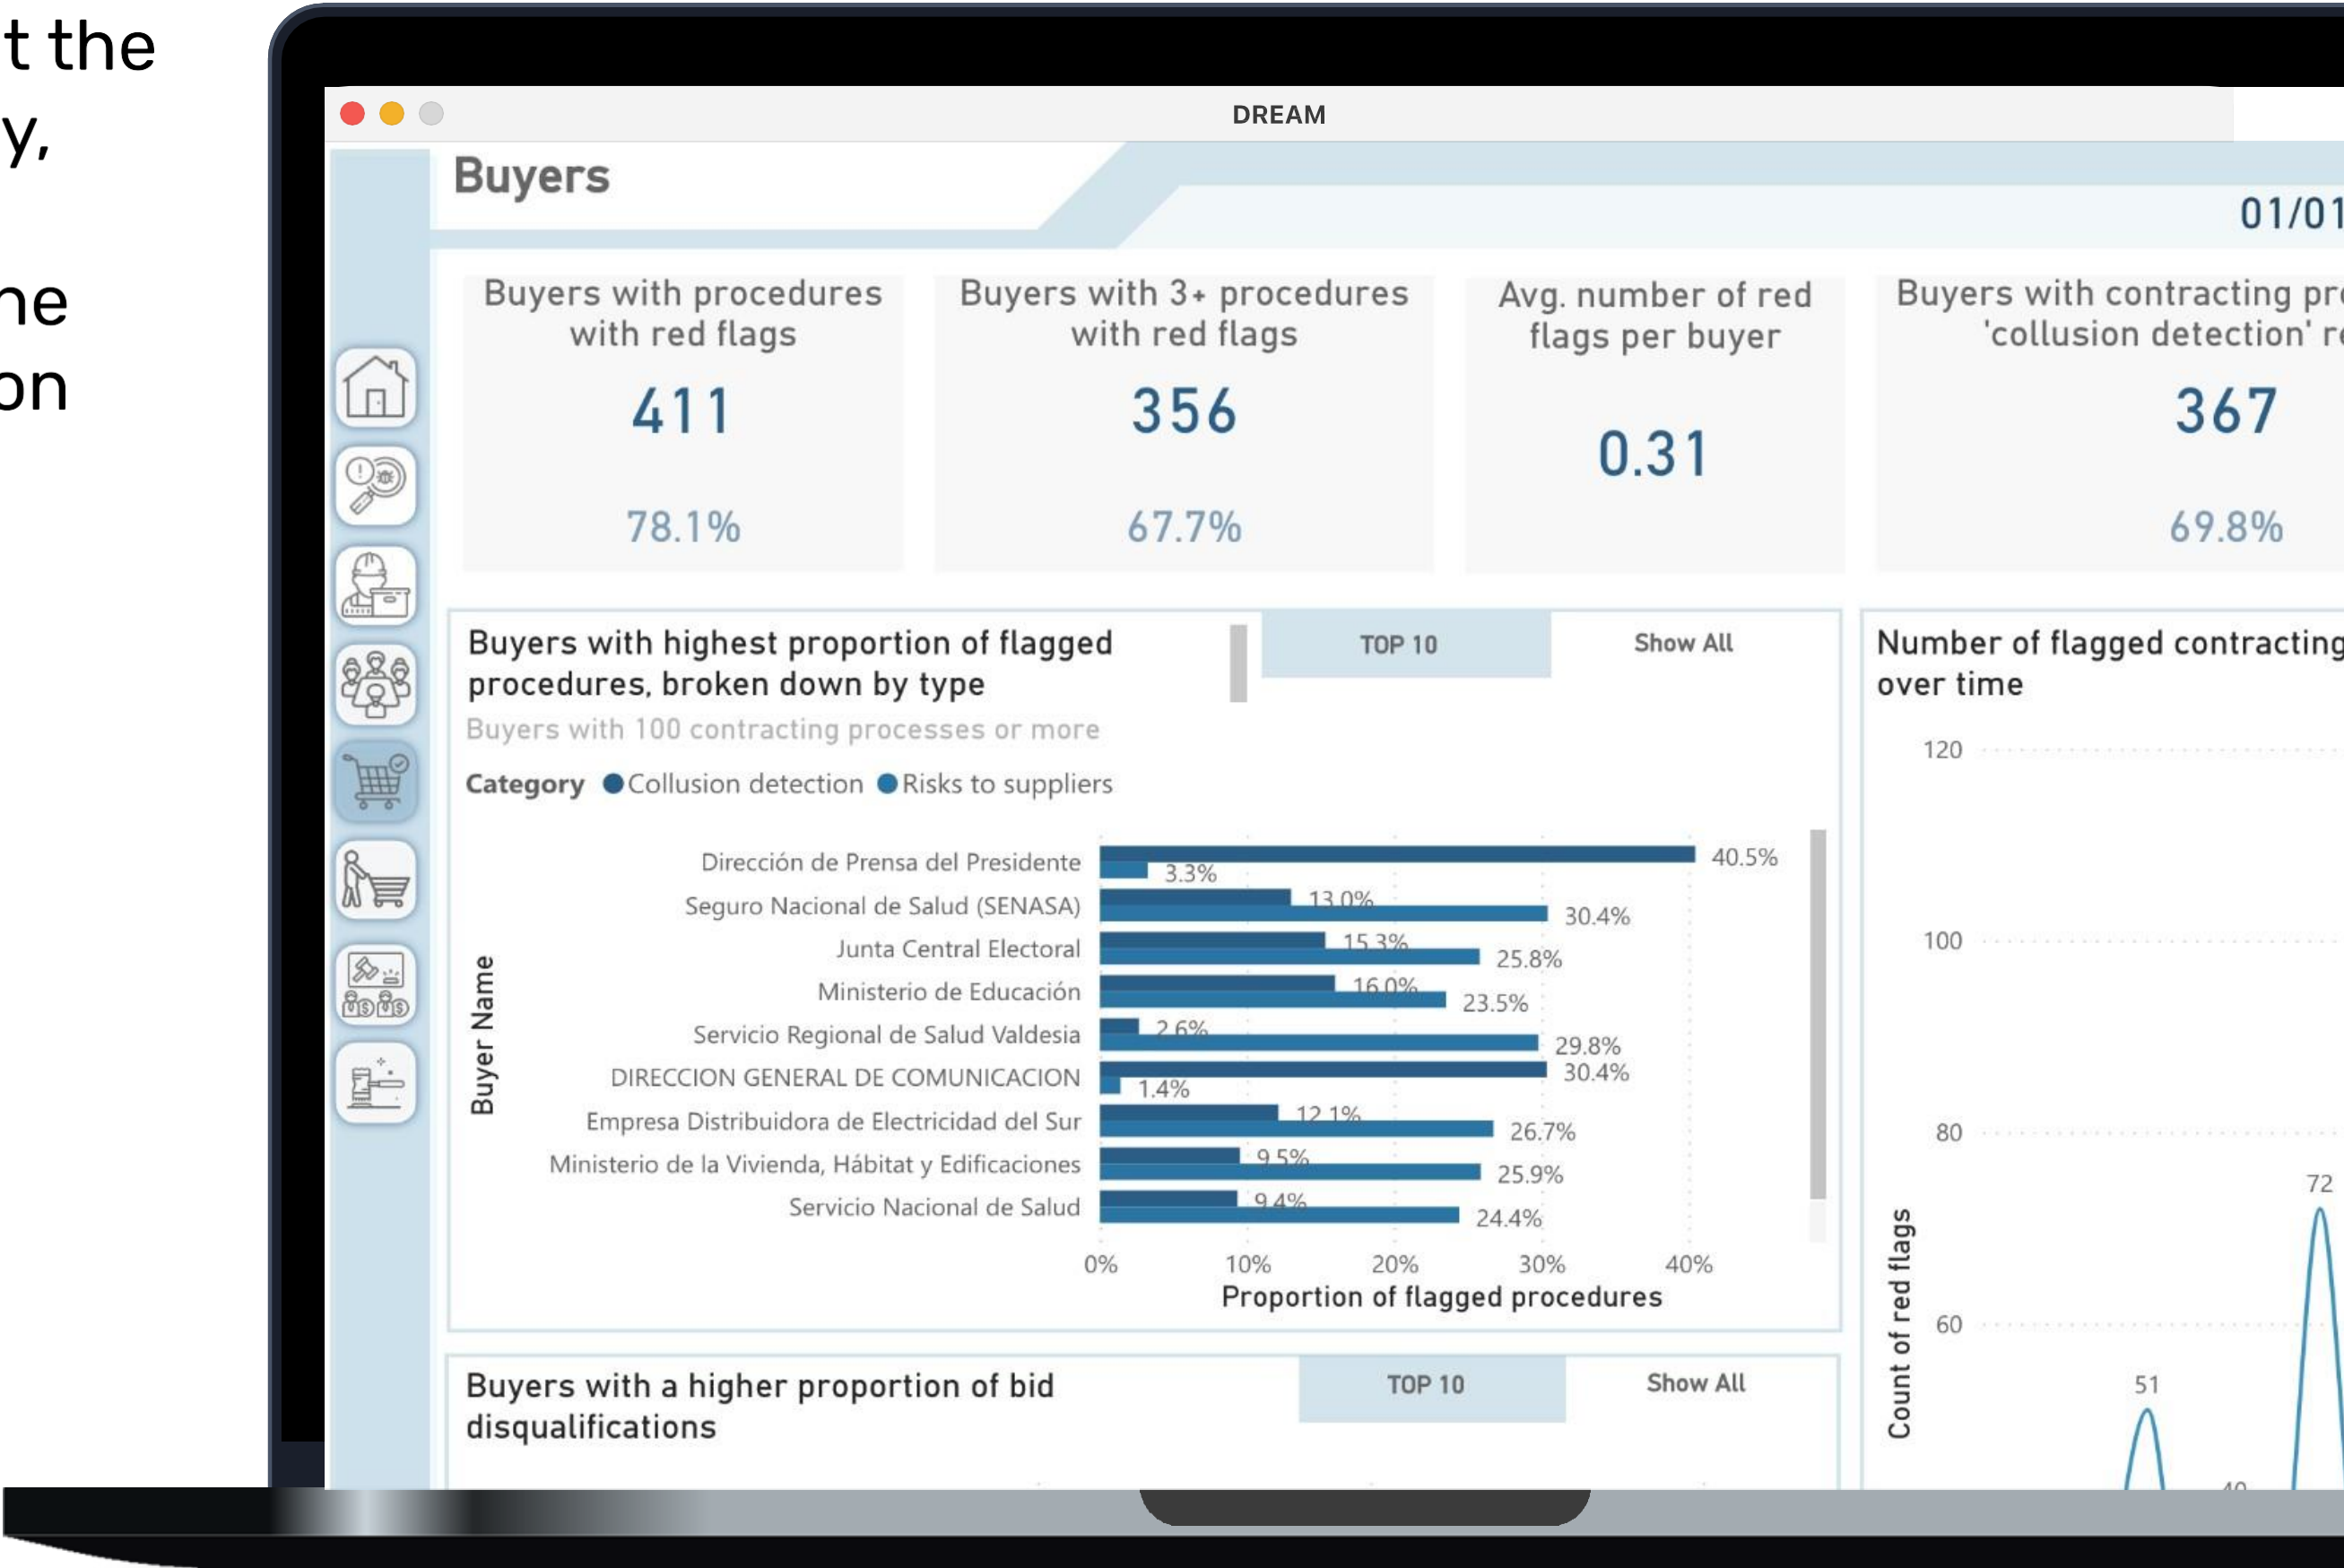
t the
y,

he
on

DREAM

Buyers

01/01

Buyers with procedures with red flags
411
78.1%

Buyers with 3+ procedures with red flags
356
67.7%

Avg. number of red flags per buyer
0.31

Buyers with contracting pr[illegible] 'collusion detection' r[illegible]
367
69.8%

Buyers with highest proportion of flagged procedures, broken down by type

TOP 10 Show All

Buyers with 100 contracting processes or more

Category Collusion detection Risks to suppliers

Buyer Name

| Buyer Name | Collusion detection | Risks to suppliers |
|---|---|---|
| Dirección de Prensa del Presidente | 40.5% | 3.3% |
| Seguro Nacional de Salud (SENASA) | 13.0% | 30.4% |
| Junta Central Electoral | 15.3% | 25.8% |
| Ministerio de Educación | 16.0% | 23.5% |
| Servicio Regional de Salud Valdesia | 2.6% | 29.8% |
| DIRECCION GENERAL DE COMUNICACION | 30.4% | 1.4% |
| Empresa Distribuidora de Electricidad del Sur | 12.1% | 26.7% |
| Ministerio de la Vivienda, Hábitat y Edificaciones | 9.5% | 25.9% |
| Servicio Nacional de Salud | 9.4% | 24.4% |

0% 10% 20% 30% 40%
Proportion of flagged procedures

Number of flagged contracting over time

120
100
80
60
Count of red flags
72
51
40

Buyers with a higher proportion of bid disqualifications

TOP 10 Show All